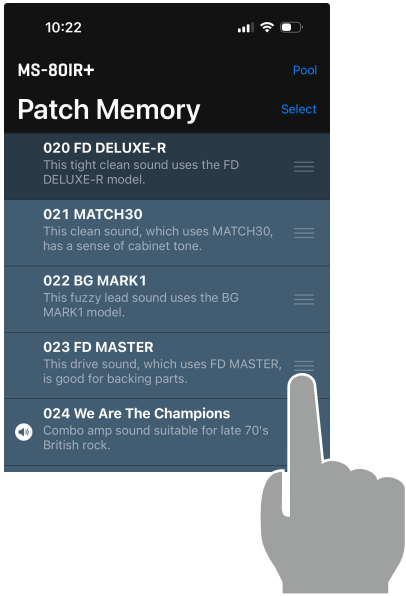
10:22

MS-80IR+

Pool

Patch Memory

Select

020 FD DELUXE-R
This tight clean sound uses the FD DELUXE-R model.

021 MATCH30
This clean sound, which uses MATCH30, has a sense of cabinet tone.

022 BG MARK1
This fuzzy lead sound uses the BG MARK1 model.

023 FD MASTER
This drive sound, which uses FD MASTER, is good for backing parts.

024 We Are The Champions
Combo amp sound suitable for late 70's British rock.